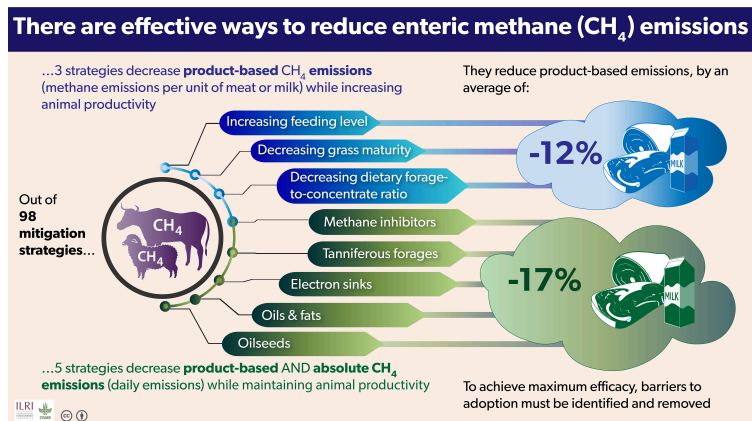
There are effective ways to reduce enteric methane ($CH_4$) emissions

...3 strategies decrease **product-based** $CH_4$ **emissions** (methane emissions per unit of meat or milk) while increasing animal productivity

They reduce product-based emissions, by an average of:

Increasing feeding level

Decreasing grass maturity

Decreasing dietary forage-to-concentrate ratio

-12%

MILK

Out of **98 mitigation strategies**...

$CH_4$

$CH_4$

Methane inhibitors

Tanniferous forages

Electron sinks

-17%

MILK

Oils & fats

Oilseeds

...5 strategies decrease **product-based** AND **absolute** $CH_4$ **emissions** (daily emissions) while maintaining animal productivity

To achieve maximum efficacy, barriers to adoption must be identified and removed

ILRI